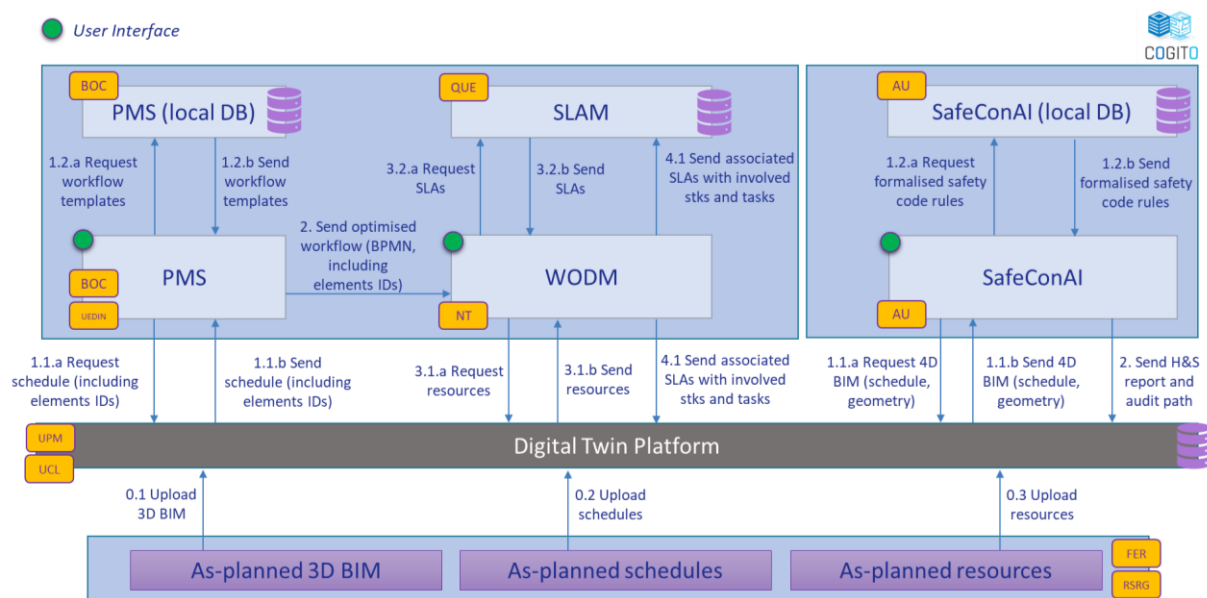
User Interface

COGITO

BOC
PMS (local DB)

1.2.a Request workflow templates

1.2.b Send workflow templates

BOC
UEDIN
PMS

2. Send optimised workflow (BPMN, including elements IDs)

QUE
SLAM

3.2.a Request SLAs

3.2.b Send SLAs

4.1 Send associated SLAs with involved stks and tasks

NT
WODM

AU
SafeConAI (local DB)

1.2.a Request formalised safety code rules

1.2.b Send formalised safety code rules

AU
SafeConAI

1.1.a Request schedule (including elements IDs)

1.1.b Send schedule (including elements IDs)

3.1.a Request resources

3.1.b Send resources

4.1 Send associated SLAs with involved stks and tasks

1.1.a Request 4D BIM (schedule, geometry)

1.1.b Send 4D BIM (schedule, geometry)

2. Send H&S report and audit path

UPM
UCL
Digital Twin Platform

0.1 Upload 3D BIM

0.2 Upload schedules

0.3 Upload resources

As-planned 3D BIM

As-planned schedules

As-planned resources

FER
RSRG